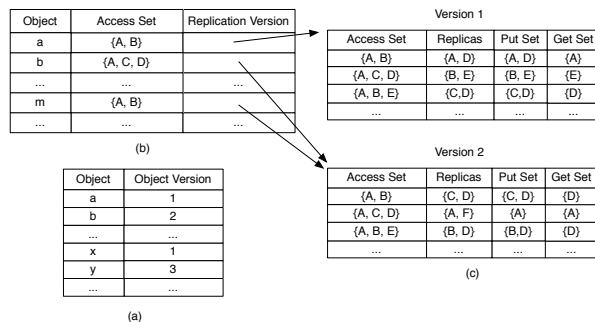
| Object | Access Set | Replication Version |
|---|---|---|
| a | {A, B} | |
| b | {A, C, D} | |
| ... | ... | ... |
| m | {A, B} | |
| ... | ... | ... |

(b)

Version 1

| Access Set | Replicas | Put Set | Get Set |
|---|---|---|---|
| {A, B} | {A, D} | {A, D} | {A} |
| {A, C, D} | {B, E} | {B, E} | {E} |
| {A, B, E} | {C,D} | {C,D} | {D} |
| ... | ... | ... | ... |

Version 2

| Access Set | Replicas | Put Set | Get Set |
|---|---|---|---|
| {A, B} | {C, D} | {C, D} | {D} |
| {A, C, D} | {A, F} | {A} | {A} |
| {A, B, E} | {B, D} | {B,D} | {D} |
| ... | ... | ... | ... |

(c)

| Object | Object Version |
|---|---|
| a | 1 |
| b | 2 |
| ... | ... |
| x | 1 |
| y | 3 |
| ... | ... |

(a)